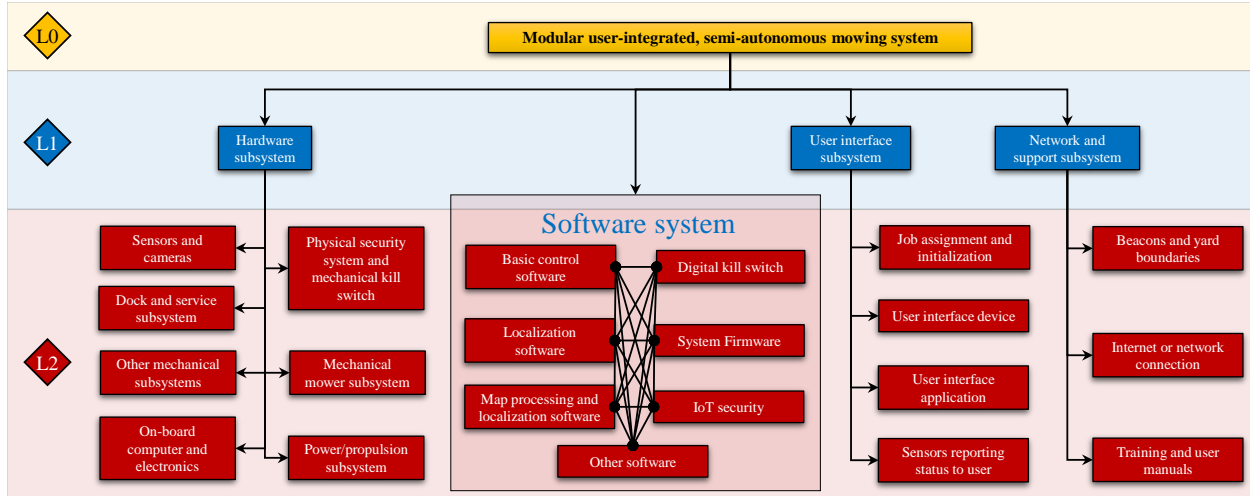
L0

Modular user-integrated, semi-autonomous mowing system

L1

Hardware subsystem

User interface subsystem

Network and support subsystem

L2

Software system

Sensors and cameras

Physical security system and mechanical kill switch

Dock and service subsystem

Other mechanical subsystems

Mechanical mower subsystem

On-board computer and electronics

Power/propulsion subsystem

Basic control software

Digital kill switch

Localization software

System Firmware

Map processing and localization software

IoT security

Other software

Job assignment and initialization

User interface device

User interface application

Sensors reporting status to user

Beacons and yard boundaries

Internet or network connection

Training and user manuals